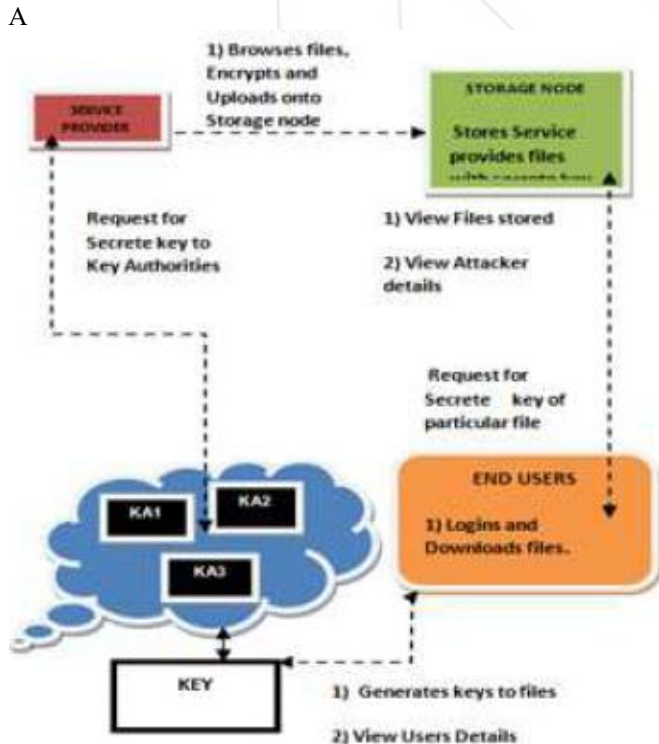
A

1) Browses files, Encrypts and Uploads onto Storage node

SERVICE PROVIDER

STORAGE NODE

Stores Service provides files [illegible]

Request for Secrete key to Key Authorities

1) View Files stored

2) View Attacker details

Request for Secrete key of particular file

END USERS

1) Logins and Downloads files.

KA1

KA2

KA3

KEY

1) Generates keys to files

2) View Users Details